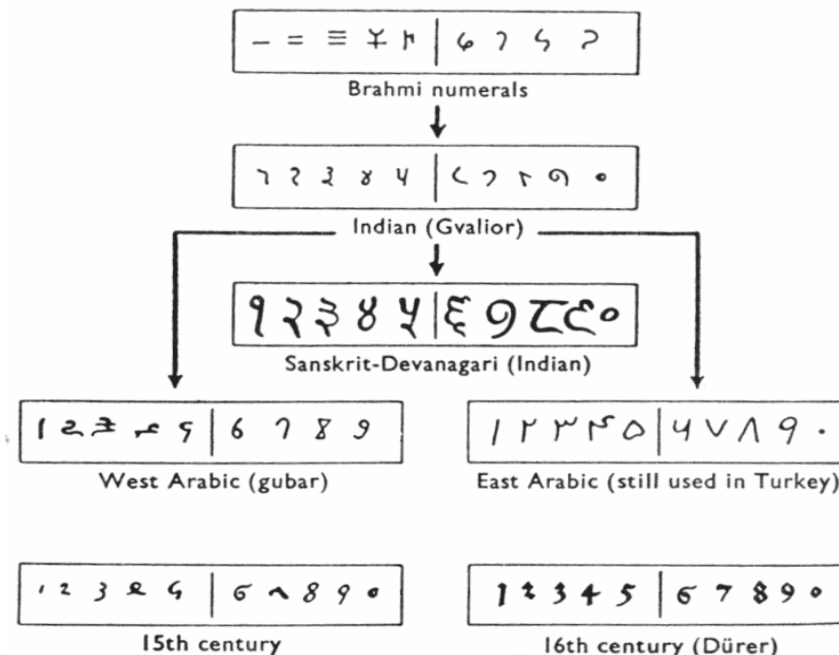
Brahmi numerals

Indian (Gvalior)

१ २ ३ ४ ५ | ६ ७ ८ ९ ०

Sanskrit-Devanagari (Indian)

West Arabic (gubar)

١ ٢ ٣ ٤ ٥ | ٦ ٧ ٨ ٩ ٠

East Arabic (still used in Turkey)

15th century

1 2 3 4 5 | 6 7 8 9 0

16th century (Dürer)